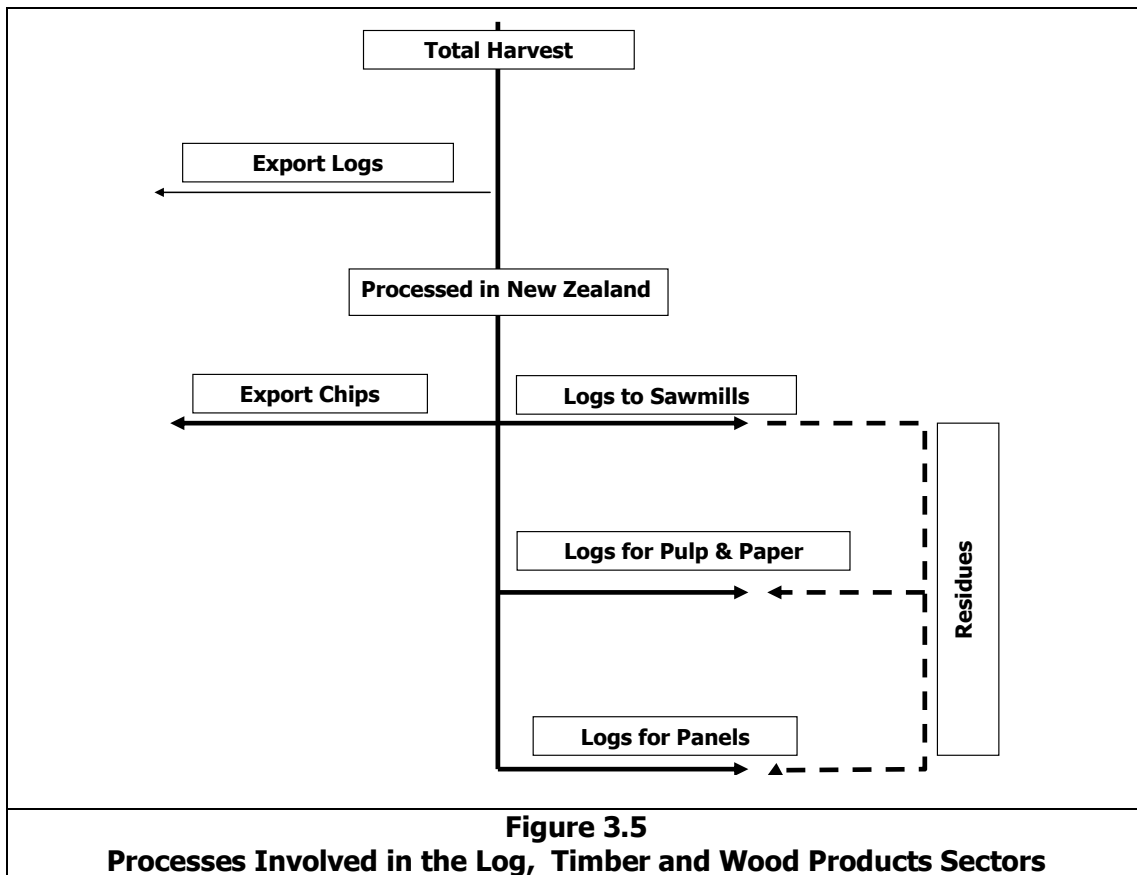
Total Harvest

Export Logs

Processed in New Zealand

Export Chips

Logs to Sawmills

Residues

Logs for Pulp & Paper

Logs for Panels

Figure 3.5
Processes Involved in the Log, Timber and Wood Products Sectors